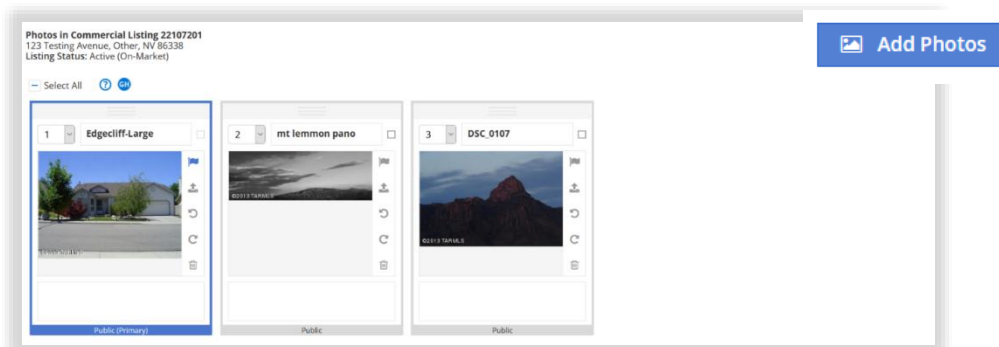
Photos in Commercial Listing 22107201
123 Testing Avenue, Other, NV 86338
Listing Status: Active (On-Market)

Add Photos

Select All

1 Edgecliff-Large

2 mt lemmon pano

©2013 TARMLS

3 DSC_0107

©2013 TARMLS

Public (Primary)

Public

Public